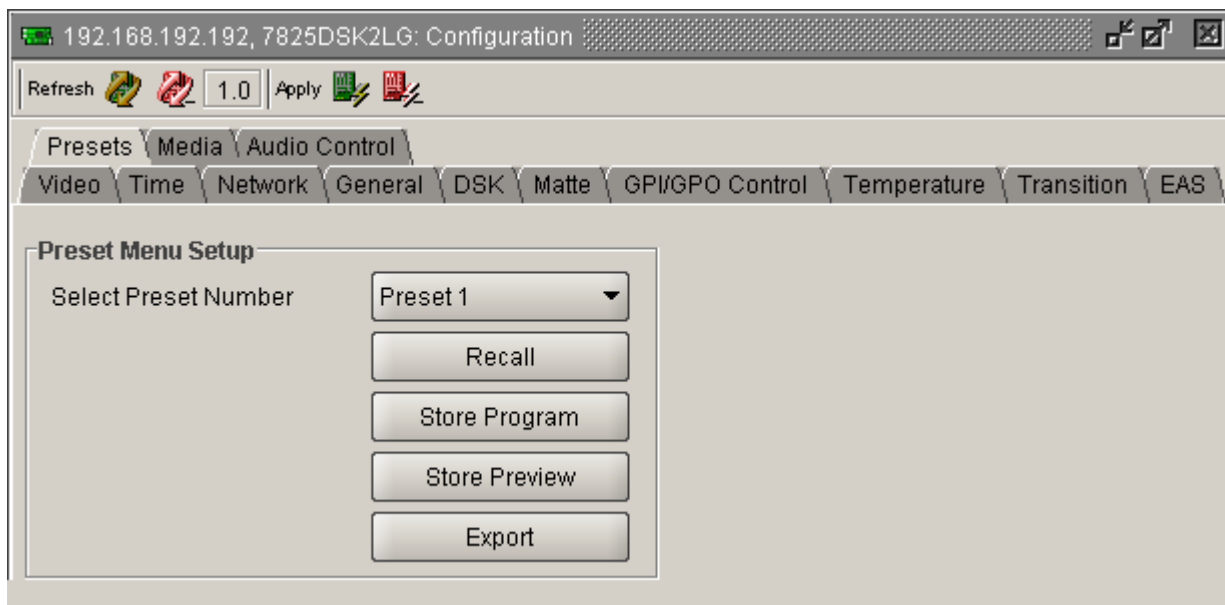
192.168.192.192, 7825DSK2LG: Configuration

Refresh 1.0 Apply

Presets Media Audio Control
Video Time Network General DSK Matte GPI/GPO Control Temperature Transition EAS

Preset Menu Setup
Select Preset Number Preset 1
Recall
Store Program
Store Preview
Export